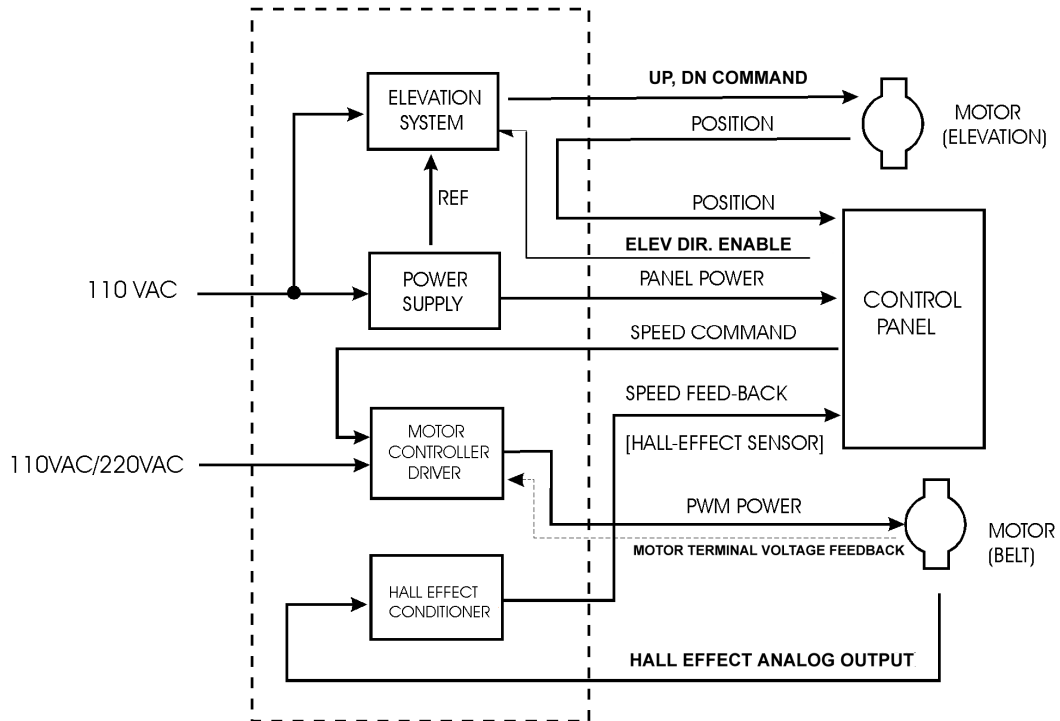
ELEVATION SYSTEM

UP, DN COMMAND

MOTOR (ELEVATION)

POSITION

REF

POSITION

ELEV DIR. ENABLE

110 VAC

POWER SUPPLY

PANEL POWER

CONTROL PANEL

SPEED COMMAND

SPEED FEED-BACK

[HALL-EFFECT SENSOR]

110VAC/220VAC

MOTOR CONTROLLER DRIVER

PWM POWER

MOTOR (BELT)

MOTOR TERMINAL VOLTAGE FEEDBACK

HALL EFFECT CONDITIONER

HALL EFFECT ANALOG OUTPUT